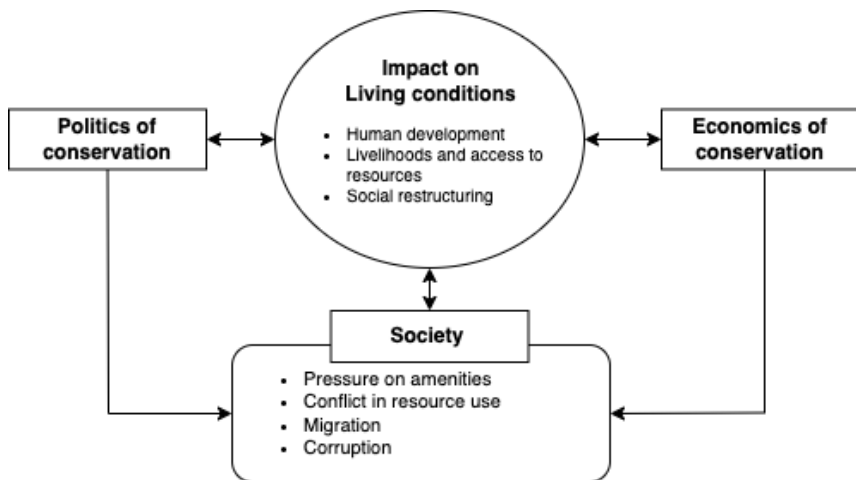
Impact on Living conditions

- Human development
- Livelihoods and access to resources
- Social restructuring

Politics of conservation

Economics of conservation

Society

- Pressure on amenities
- Conflict in resource use
- Migration
- Corruption